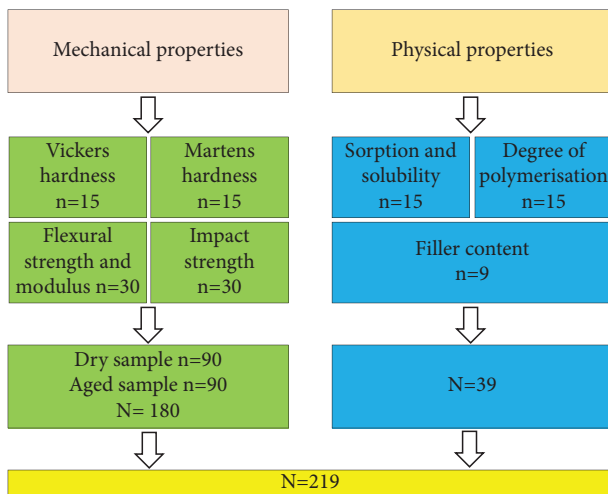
Mechanical properties

Vickers hardness n=15

Martens hardness n=15

Flexural strength and modulus n=30

Impact strength n=30

Dry sample n=90
Aged sample n=90
N= 180

Physical properties

Sorption and solubility n=15

Degree of polymerisation n=15

Filler content n=9

N=39

N=219